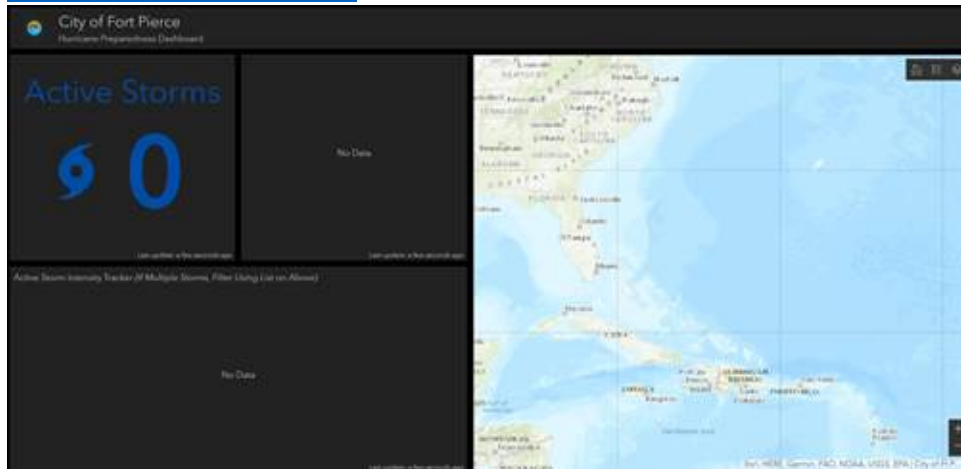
City of Fort Pierce
Hurricane Preparedness Dashboard

Active Storms

0

Last update: a few seconds ago

No Data

Last update: a few seconds ago

Active Storm Intensity Tracker (If Multiple Storms, Filter Using List on Above)

No Data

Last update: a few seconds ago

Esri, HERE, Garmin, FAO, NOAA, USGS, EPA | City of Ft P...